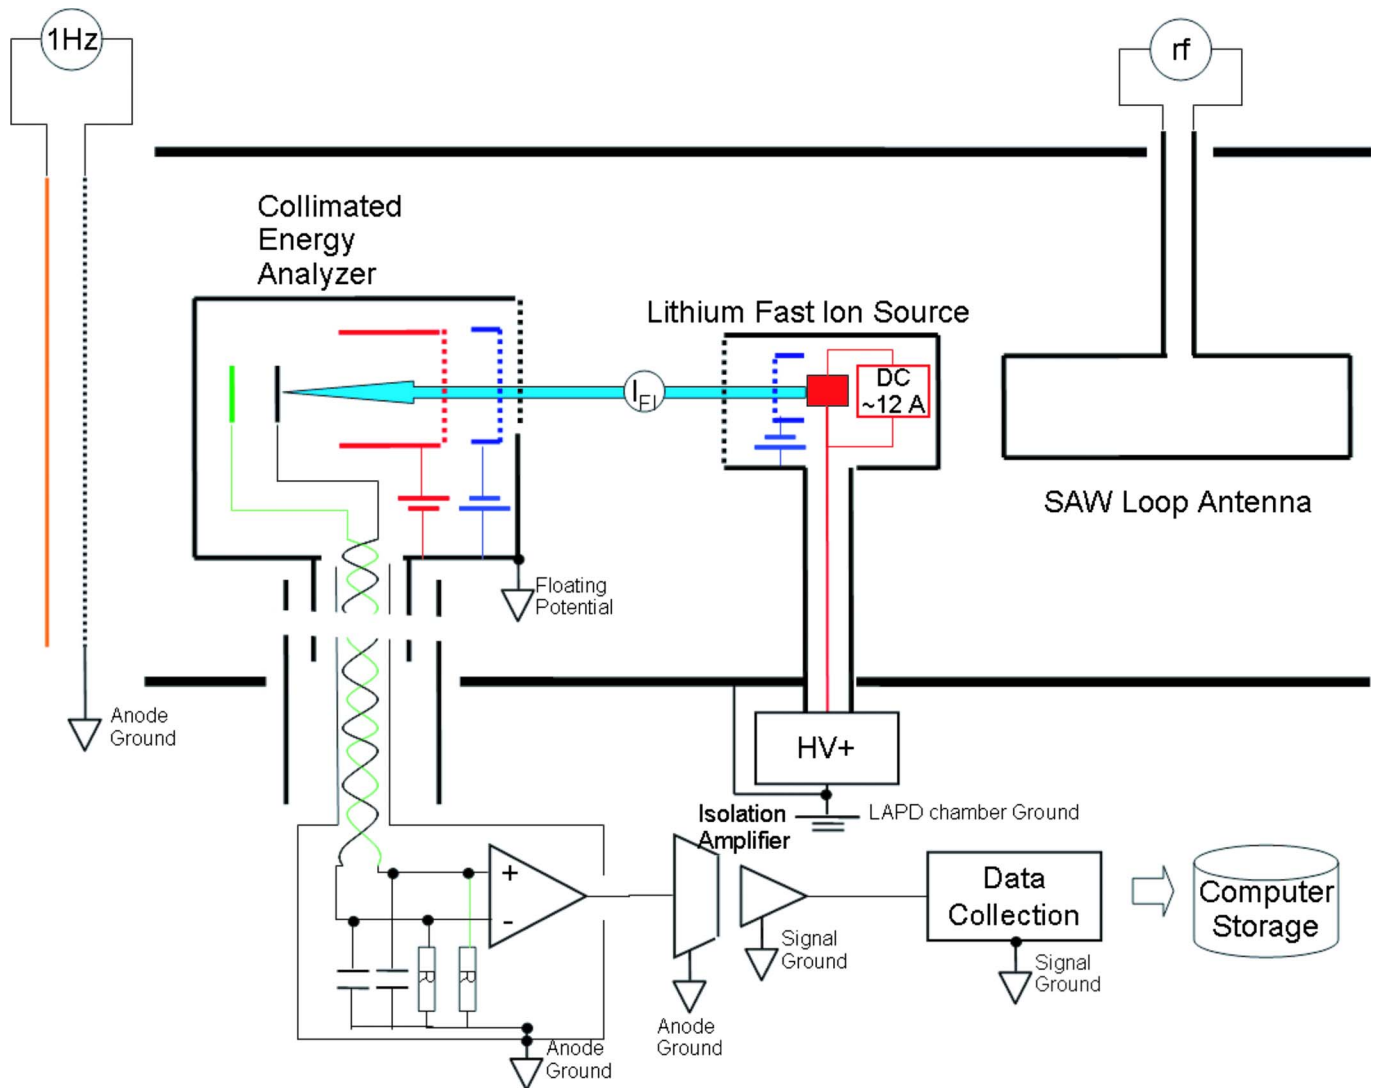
1Hz

rf

Collimated Energy Analyzer

Lithium Fast Ion Source

$I_{FI}$

DC ~12 A

SAW Loop Antenna

Floating Potential

Anode Ground

HV+

Isolation Amplifier

LAPD chamber Ground

+

-

R

R

Data Collection

Computer Storage

Signal Ground

Signal Ground

Anode Ground

Anode Ground